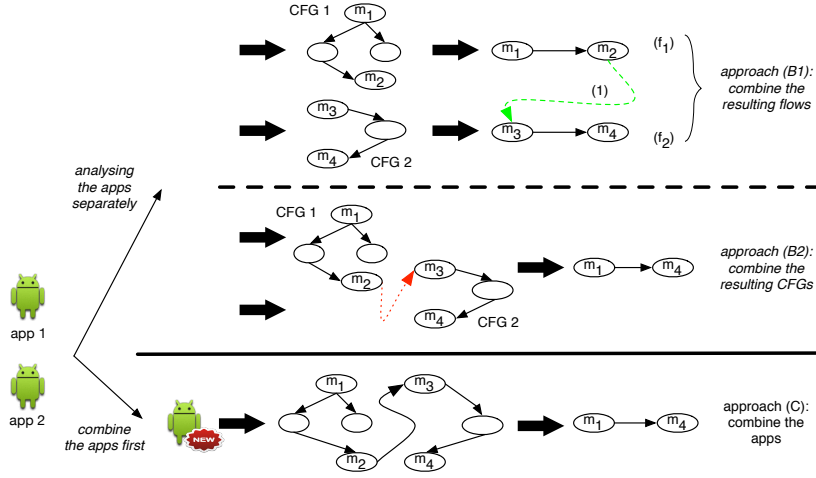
CFG 1
$m_1$
$m_2$
$m_1$
$m_2$
$(f_1)$
(1)
$m_3$
$m_3$
$m_4$
$(f_2)$
$m_4$
CFG 2

approach (B1): combine the resulting flows

analysing the apps separately

CFG 1
$m_1$
$m_2$
$m_3$
$m_1$
$m_4$
$m_4$
CFG 2

approach (B2): combine the resulting CFGs

app 1
app 2

combine the apps first

NEW
$m_1$
$m_3$
$m_2$
$m_4$
$m_1$
$m_4$

approach (C): combine the apps